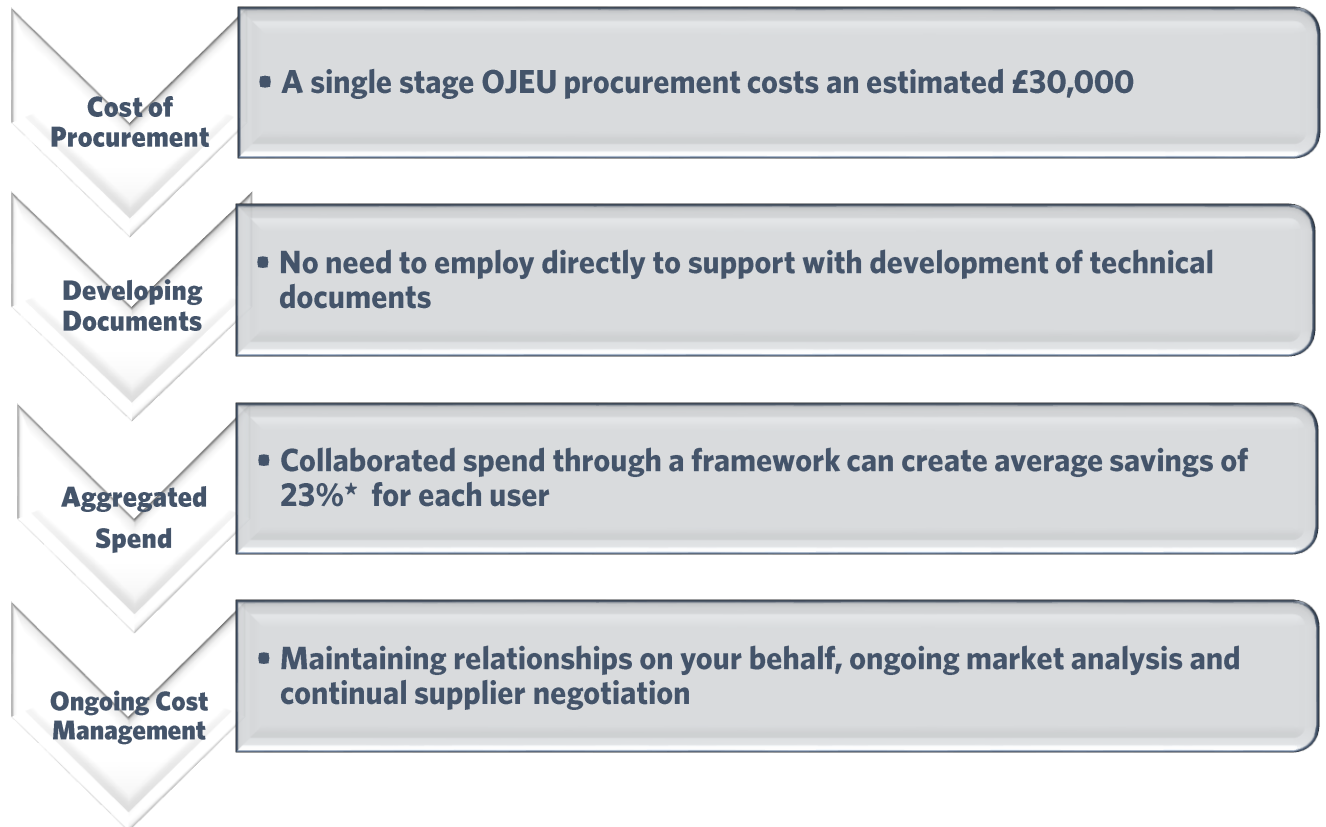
Cost of Procurement

• A single stage OJEU procurement costs an estimated £30,000

Developing Documents

• No need to employ directly to support with development of technical documents

Aggregated Spend

• Collaborated spend through a framework can create average savings of 23%* for each user

Ongoing Cost Management

• Maintaining relationships on your behalf, ongoing market analysis and continual supplier negotiation